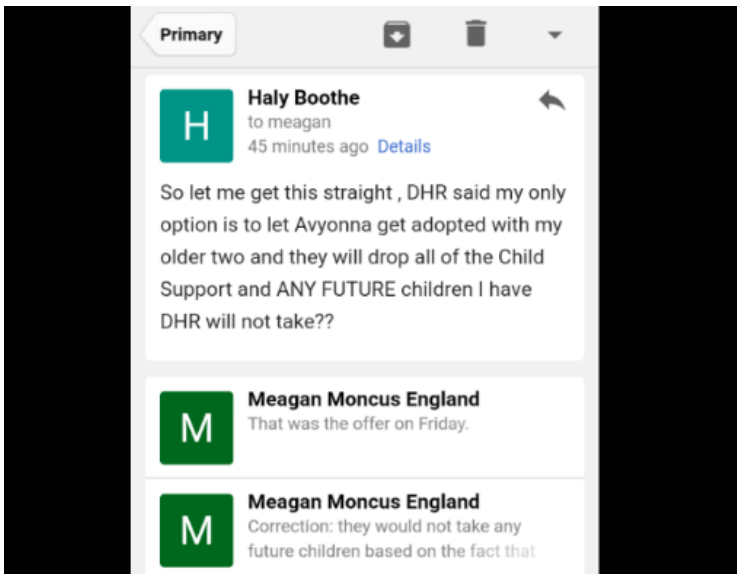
Primary

H

Haly Boothe
to meagan
45 minutes ago Details

So let me get this straight , DHR said my only option is to let Avyonna get adopted with my older two and they will drop all of the Child Support and ANY FUTURE children I have DHR will not take??

M

Meagan Moncus England
That was the offer on Friday.

M

Meagan Moncus England
Correction: they would not take any future children based on the fact that